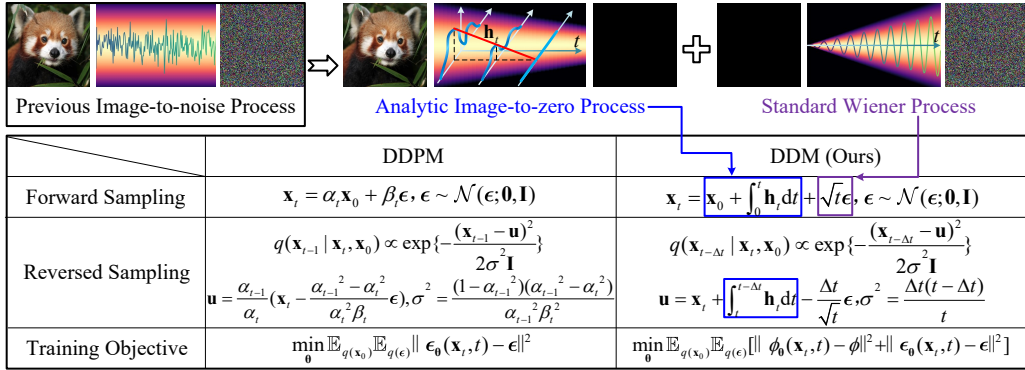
$t$

$\mathbf{h}_t$

$t$

Previous Image-to-noise Process

Analytic Image-to-zero Process

Standard Wiener Process

| | DDPM | DDM (Ours) |
|---|---|---|
| Forward Sampling | $\mathbf{x}_t = \alpha_t \mathbf{x}_0 + \beta_t \boldsymbol{\epsilon}, \boldsymbol{\epsilon} \sim \mathcal{N}(\boldsymbol{\epsilon}; \mathbf{0}, \mathbf{I})$ | $\mathbf{x}_t = \mathbf{x}_0 + \int_0^t \mathbf{h}_t \mathrm{d}t + \sqrt{t}\boldsymbol{\epsilon}, \boldsymbol{\epsilon} \sim \mathcal{N}(\boldsymbol{\epsilon}; \mathbf{0}, \mathbf{I})$ |
| Reversed Sampling | $q(\mathbf{x}_{t-1} \mid \mathbf{x}_t, \mathbf{x}_0) \propto \exp\{-\frac{(\mathbf{x}_{t-1} - \mathbf{u})^2}{2\sigma^2 \mathbf{I}}\}$ $\mathbf{u} = \frac{\alpha_{t-1}}{\alpha_t}(\mathbf{x}_t - \frac{\alpha_{t-1}{}^2 - \alpha_t{}^2}{\alpha_t^2 \beta_t}\boldsymbol{\epsilon}), \sigma^2 = \frac{(1-\alpha_{t-1}{}^2)(\alpha_{t-1}{}^2 - \alpha_t{}^2)}{\alpha_{t-1}{}^2 \beta_t^2}$ | $q(\mathbf{x}_{t-\Delta t} \mid \mathbf{x}_t, \mathbf{x}_0) \propto \exp\{-\frac{(\mathbf{x}_{t-\Delta t} - \mathbf{u})^2}{2\sigma^2 \mathbf{I}}\}$ $\mathbf{u} = \mathbf{x}_t + \int_t^{t-\Delta t} \mathbf{h}_t \mathrm{d}t - \frac{\Delta t}{\sqrt{t}}\boldsymbol{\epsilon}, \sigma^2 = \frac{\Delta t (t - \Delta t)}{t}$ |
| Training Objective | $\min_{\boldsymbol{\theta}} \mathbb{E}_{q(\mathbf{x}_0)} \mathbb{E}_{q(\boldsymbol{\epsilon})} \| \boldsymbol{\epsilon}_{\boldsymbol{\theta}}(\mathbf{x}_t, t) - \boldsymbol{\epsilon} \|^2$ | $\min_{\boldsymbol{\theta}} \mathbb{E}_{q(\mathbf{x}_0)} \mathbb{E}_{q(\boldsymbol{\epsilon})} [\| \phi_{\boldsymbol{\theta}}(\mathbf{x}_t, t) - \phi \|^2 + \| \boldsymbol{\epsilon}_{\boldsymbol{\theta}}(\mathbf{x}_t, t) - \boldsymbol{\epsilon} \|^2]$ |